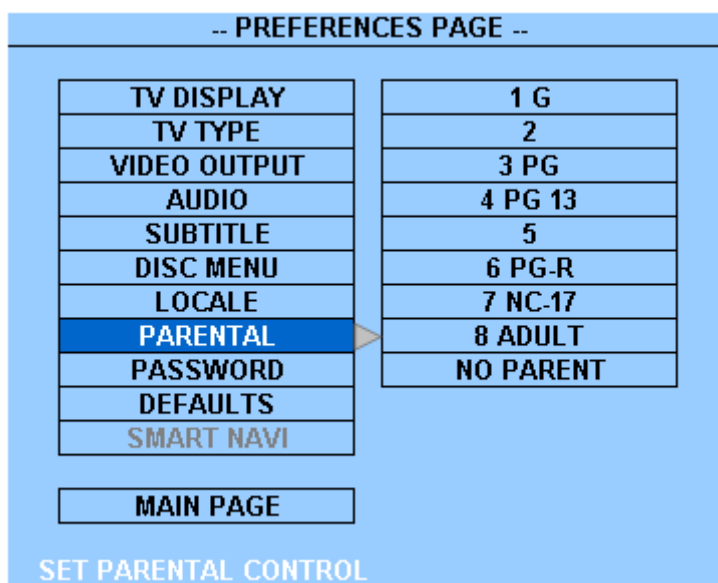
-- PREFERENCES PAGE --

TV DISPLAY
TV TYPE
VIDEO OUTPUT
AUDIO
SUBTITLE
DISC MENU
LOCALE
PARENTAL
PASSWORD
DEFAULTS
SMART NAVI

1 G
2
3 PG
4 PG 13
5
6 PG-R
7 NC-17
8 ADULT
NO PARENT

MAIN PAGE

SET PARENTAL CONTROL